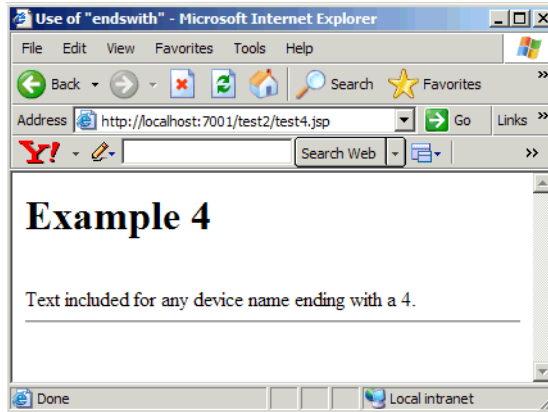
Use of "endswith" - Microsoft Internet Explorer

File Edit View Favorites Tools Help

Back Search Favorites

Address http://localhost:7001/test2/test4.jsp Go Links

Y! Search Web

Example 4

Text included for any device name ending with a 4.

Done Local intranet